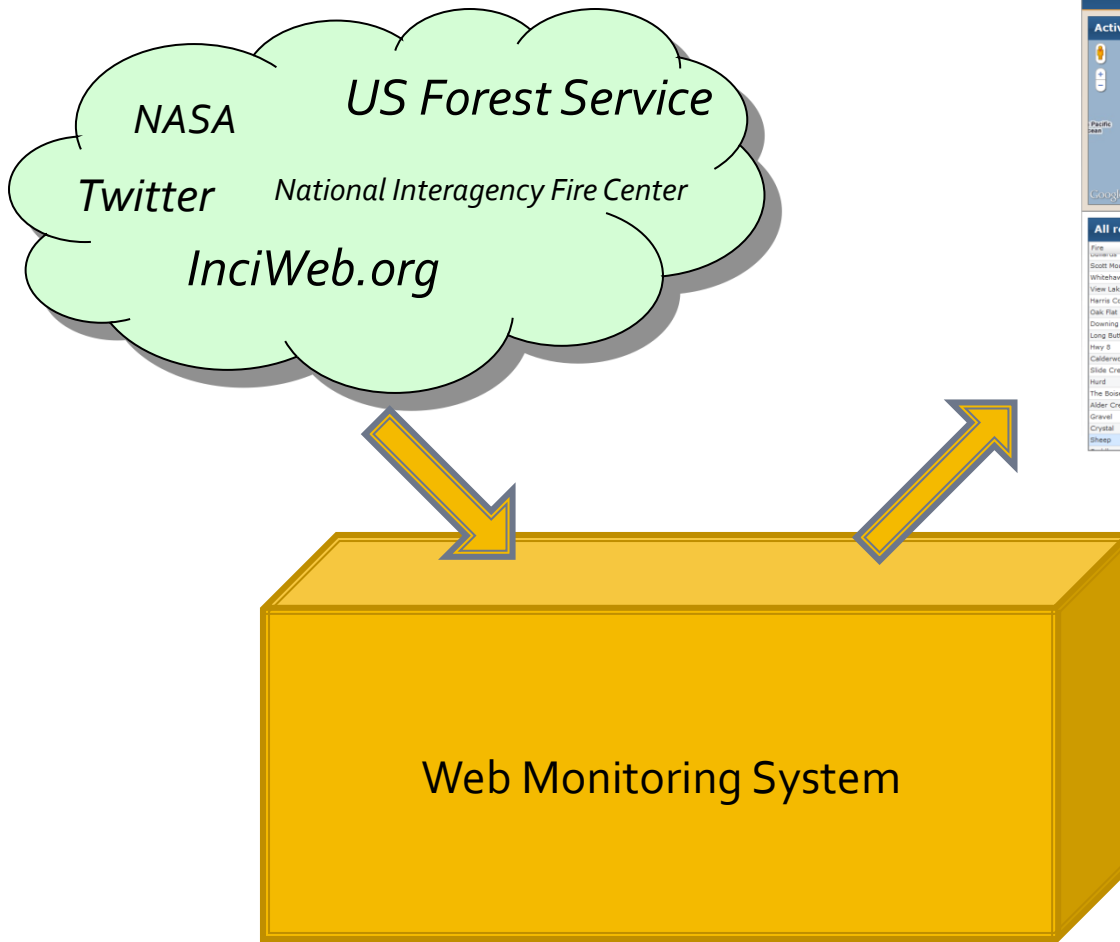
NASA
US Forest Service
Twitter
National Interagency Fire Center
InciWeb.org

Activ
Pacific
cean
Google

All r
Fire
Scott Mo
Whitehav
View Lak
Harris C
Oak Flat
Downing
Long But
Hwy 8
Calderwo
Slide Cre
Hurd
The Bois
Alder Cre
Gravel
Crystal
Sheep

Web Monitoring System